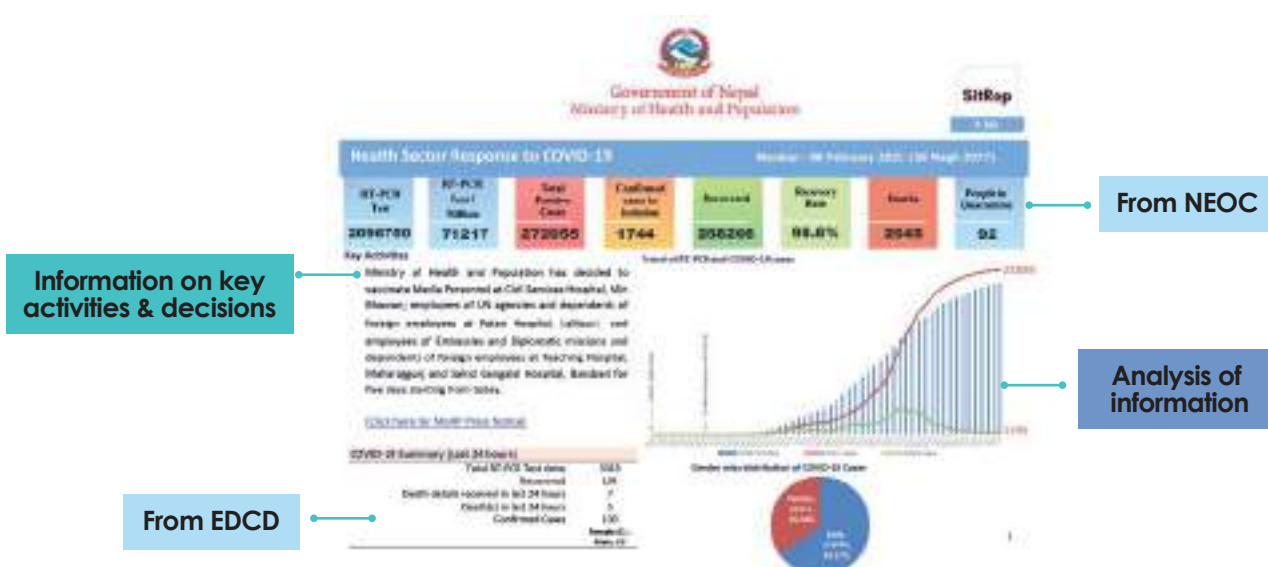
Government of Nepal
Ministry of Health and Population

SitRep

Health Sector Response to COVID-19

| RT-PCR Test | RT-PCR Test / Million | Total Positive Cases | Confirmed cases in Isolation | Recovered | Recovery Rate | Deaths | People in Quarantine |
|---|---|---|---|---|---|---|---|
| 2096780 | 71217 | 272055 | 1744 | 268266 | 98.6% | 2045 | 92 |

From NEOC

Information on key activities & decisions

Key Activities

Ministry of Health and Population has decided to vaccinate Media Personnel at Civil Services Hospital, Min Bhawan; employees of UN agencies and dependents of foreign employees at Patan Hospital, Lalitpur; and employees of Embassies and Diplomatic missions and dependents of foreign employees at Teaching Hospital, Maharajgunj and Sahid Gangalal Hospital, Bansbari for five days starting from today.

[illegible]

Analysis of information

COVID-19 Summary (last 24 hours)

| | |
|---|---|
| Total RT-PCR Test done | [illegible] |
| Recovered | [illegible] |
| Death details received in last 24 hours | 7 |
| Death(s) in last 24 hours | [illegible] |
| Confirmed Cases | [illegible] |

Gender wise distribution of COVID-19 Cases

From EDCD